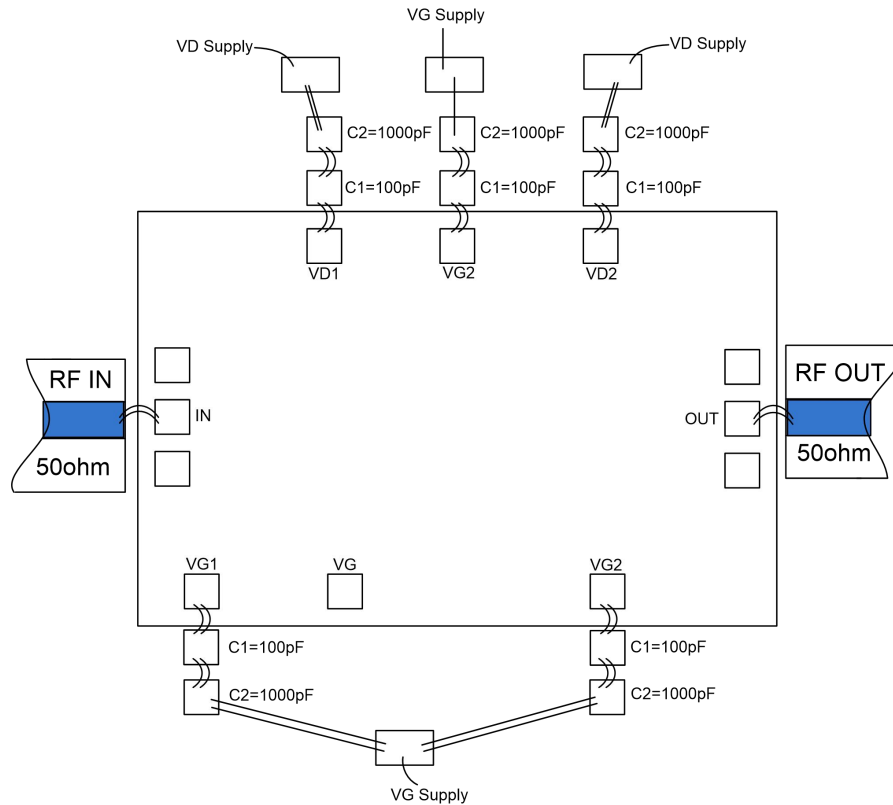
VG Supply

VD Supply

VD Supply

C2=1000pF

C2=1000pF

C2=1000pF

C1=100pF

C1=100pF

C1=100pF

VD1

VG2

VD2

RF IN

50ohm

IN

OUT

RF OUT

50ohm

VG1

VG

VG2

C1=100pF

C1=100pF

C2=1000pF

C2=1000pF

VG Supply